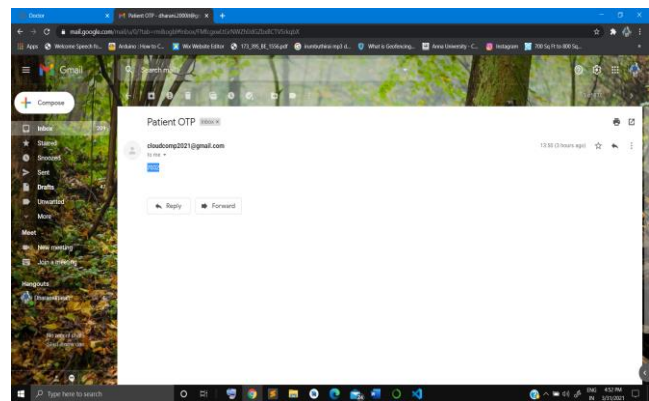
Doctor
Patient OTP - dharani2000@gmail.com
mail.google.com/mail/u/0/?tab=rm&ogbl#inbox/FMfcgxwLtGrNWZNXGZbdBCTVSrkqldX

Apps
Welcome Speech fo...
Arduino : How to C...
Wix Website Editor
173_395_BE_1556.pdf
mumbaiheroes mp3 d...
What is Geofencing...
Anna University - C...
Instagram
700 Sq Ft to 800 Sq...

Gmail
Search mail

Compose
Inbox
Starred
Snoozed
Sent
Drafts
Unwanted
More

Meet
New meeting
Join a meeting

Hangouts

Patient OTP Inbox ×

cloudcomp2021@gmail.com
to me
13:55 (3 hours ago)

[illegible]

Reply
Forward

Type here to search

ENG IN
4:57 PM
3/31/2021